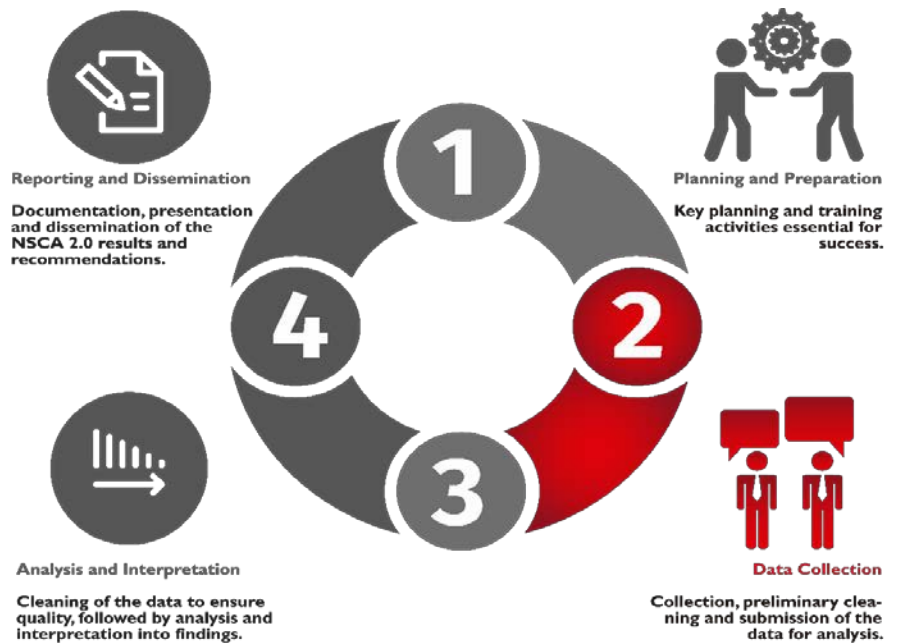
Reporting and Dissemination

Documentation, presentation and dissemination of the NSCA 2.0 results and recommendations.

Planning and Preparation

Key planning and training activities essential for success.

1

2

3

4

Analysis and Interpretation

Cleaning of the data to ensure quality, followed by analysis and interpretation into findings.

Data Collection

Collection, preliminary cleaning and submission of the data for analysis.